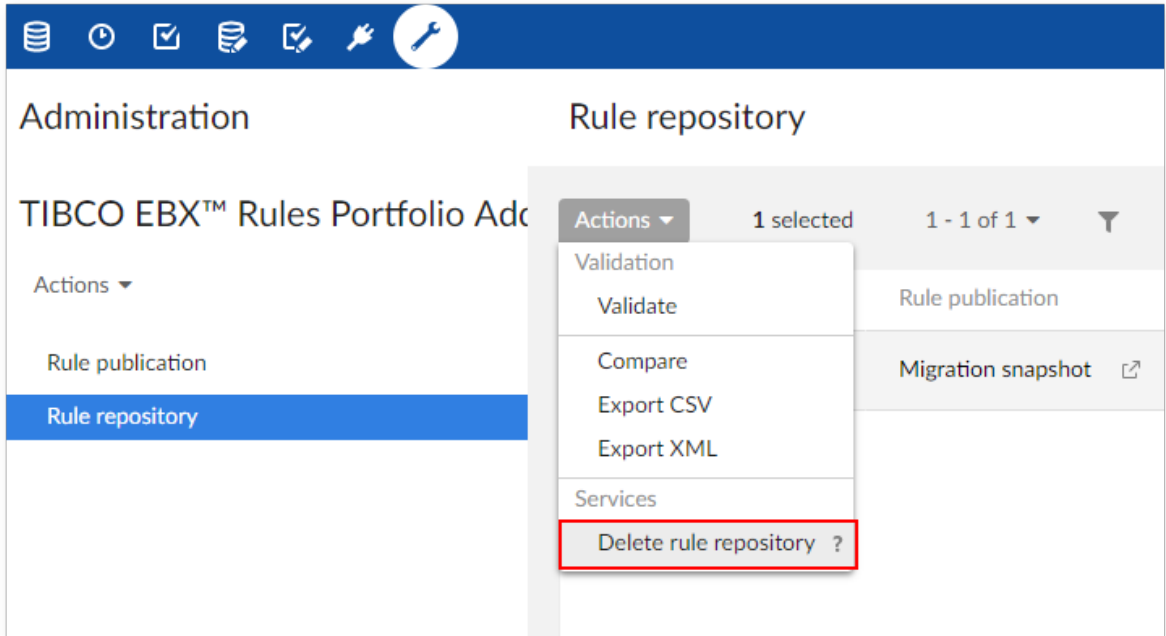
Administration

Rule repository

TIBCO EBX™ Rules Portfolio Adc

Actions ▾

1 selected

1 - 1 of 1 ▾

Validation

Validate

Rule publication

Actions ▾

Compare

Rule publication

Migration snapshot

Rule repository

Export CSV

Export XML

Services

Delete rule repository ?